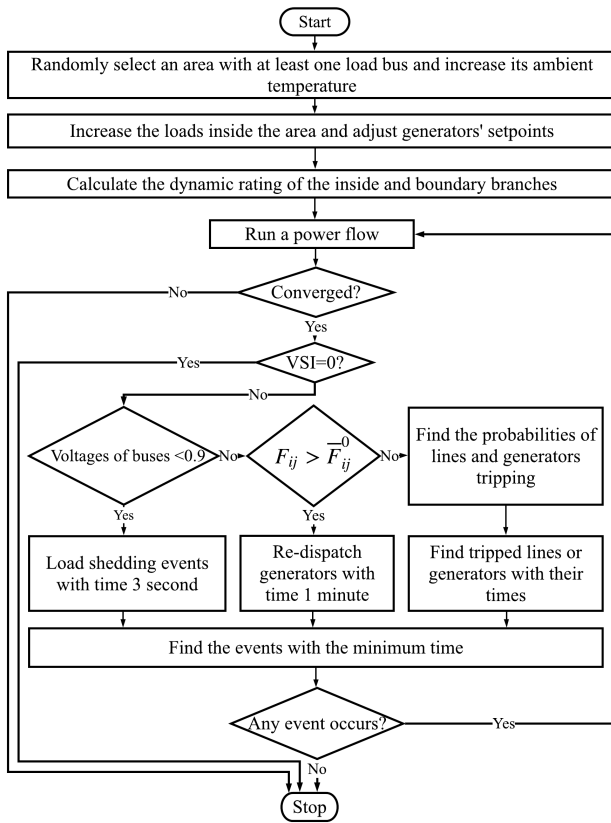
Start

Randomly select an area with at least one load bus and increase its ambient temperature

Increase the loads inside the area and adjust generators' setpoints

Calculate the dynamic rating of the inside and boundary branches

Run a power flow

No

Converged?

Yes

Yes

VSI=0?

No

Voltages of buses <0.9

No

$F_{ij} > \overline{F}_{ij}^{0}$

No

Find the probabilities of lines and generators tripping

Yes

Yes

Load shedding events with time 3 second

Re-dispatch generators with time 1 minute

Find tripped lines or generators with their times

Find the events with the minimum time

Any event occurs?

Yes

No

Stop